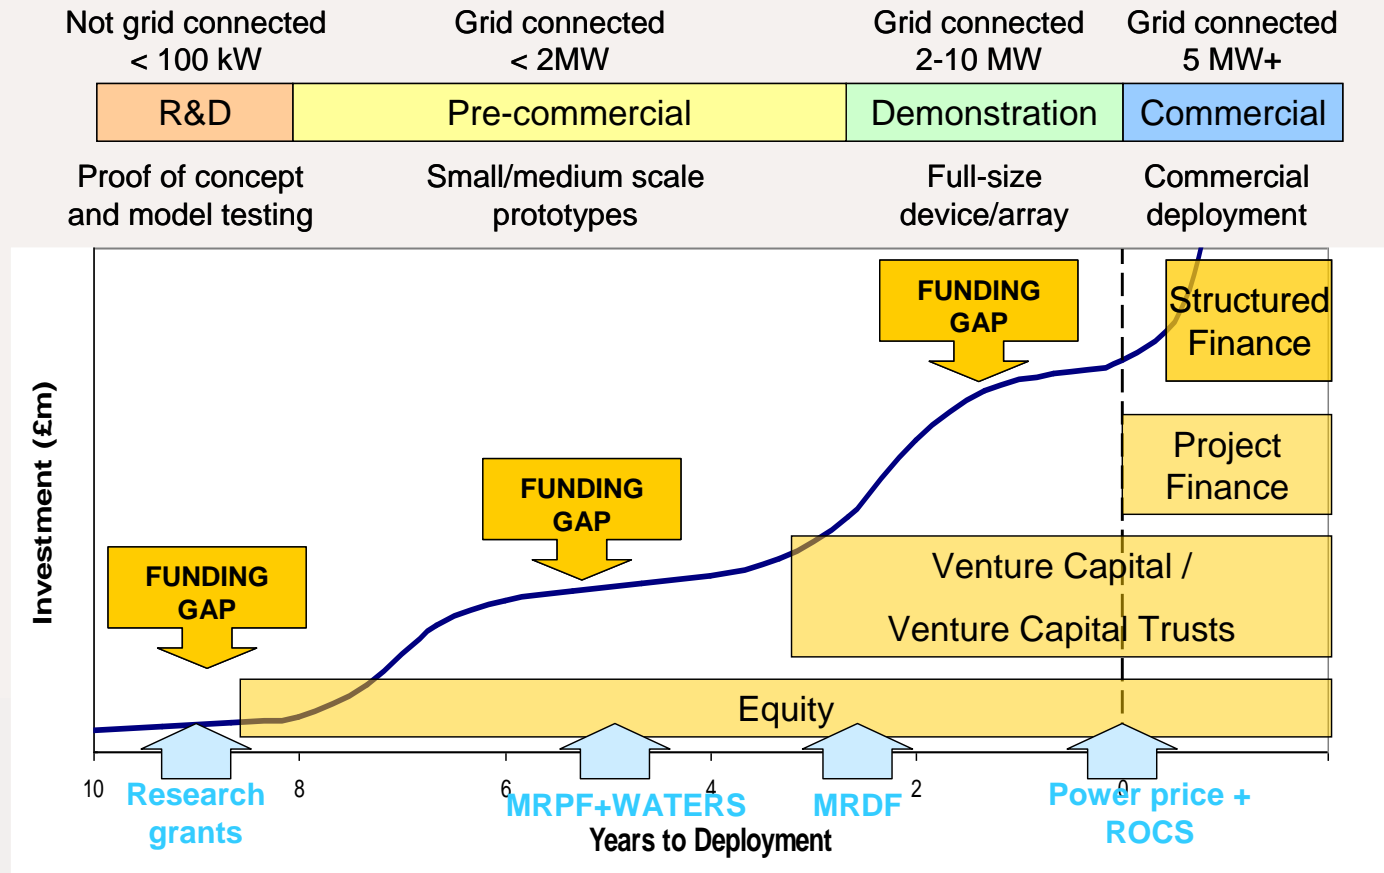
Not grid connected < 100 kW

Grid connected < 2MW

Grid connected 2-10 MW

Grid connected 5 MW+

R&D

Pre-commercial

Demonstration

Commercial

Proof of concept and model testing

Small/medium scale prototypes

Full-size device/array

Commercial deployment

Investment (£m)

FUNDING GAP

FUNDING GAP

FUNDING GAP

Structured Finance

Project Finance

Venture Capital / Venture Capital Trusts

Equity

10

8

6

4

2

0

Research grants

MRPF+WATERS

MRDF

Power price + ROCS

Years to Deployment